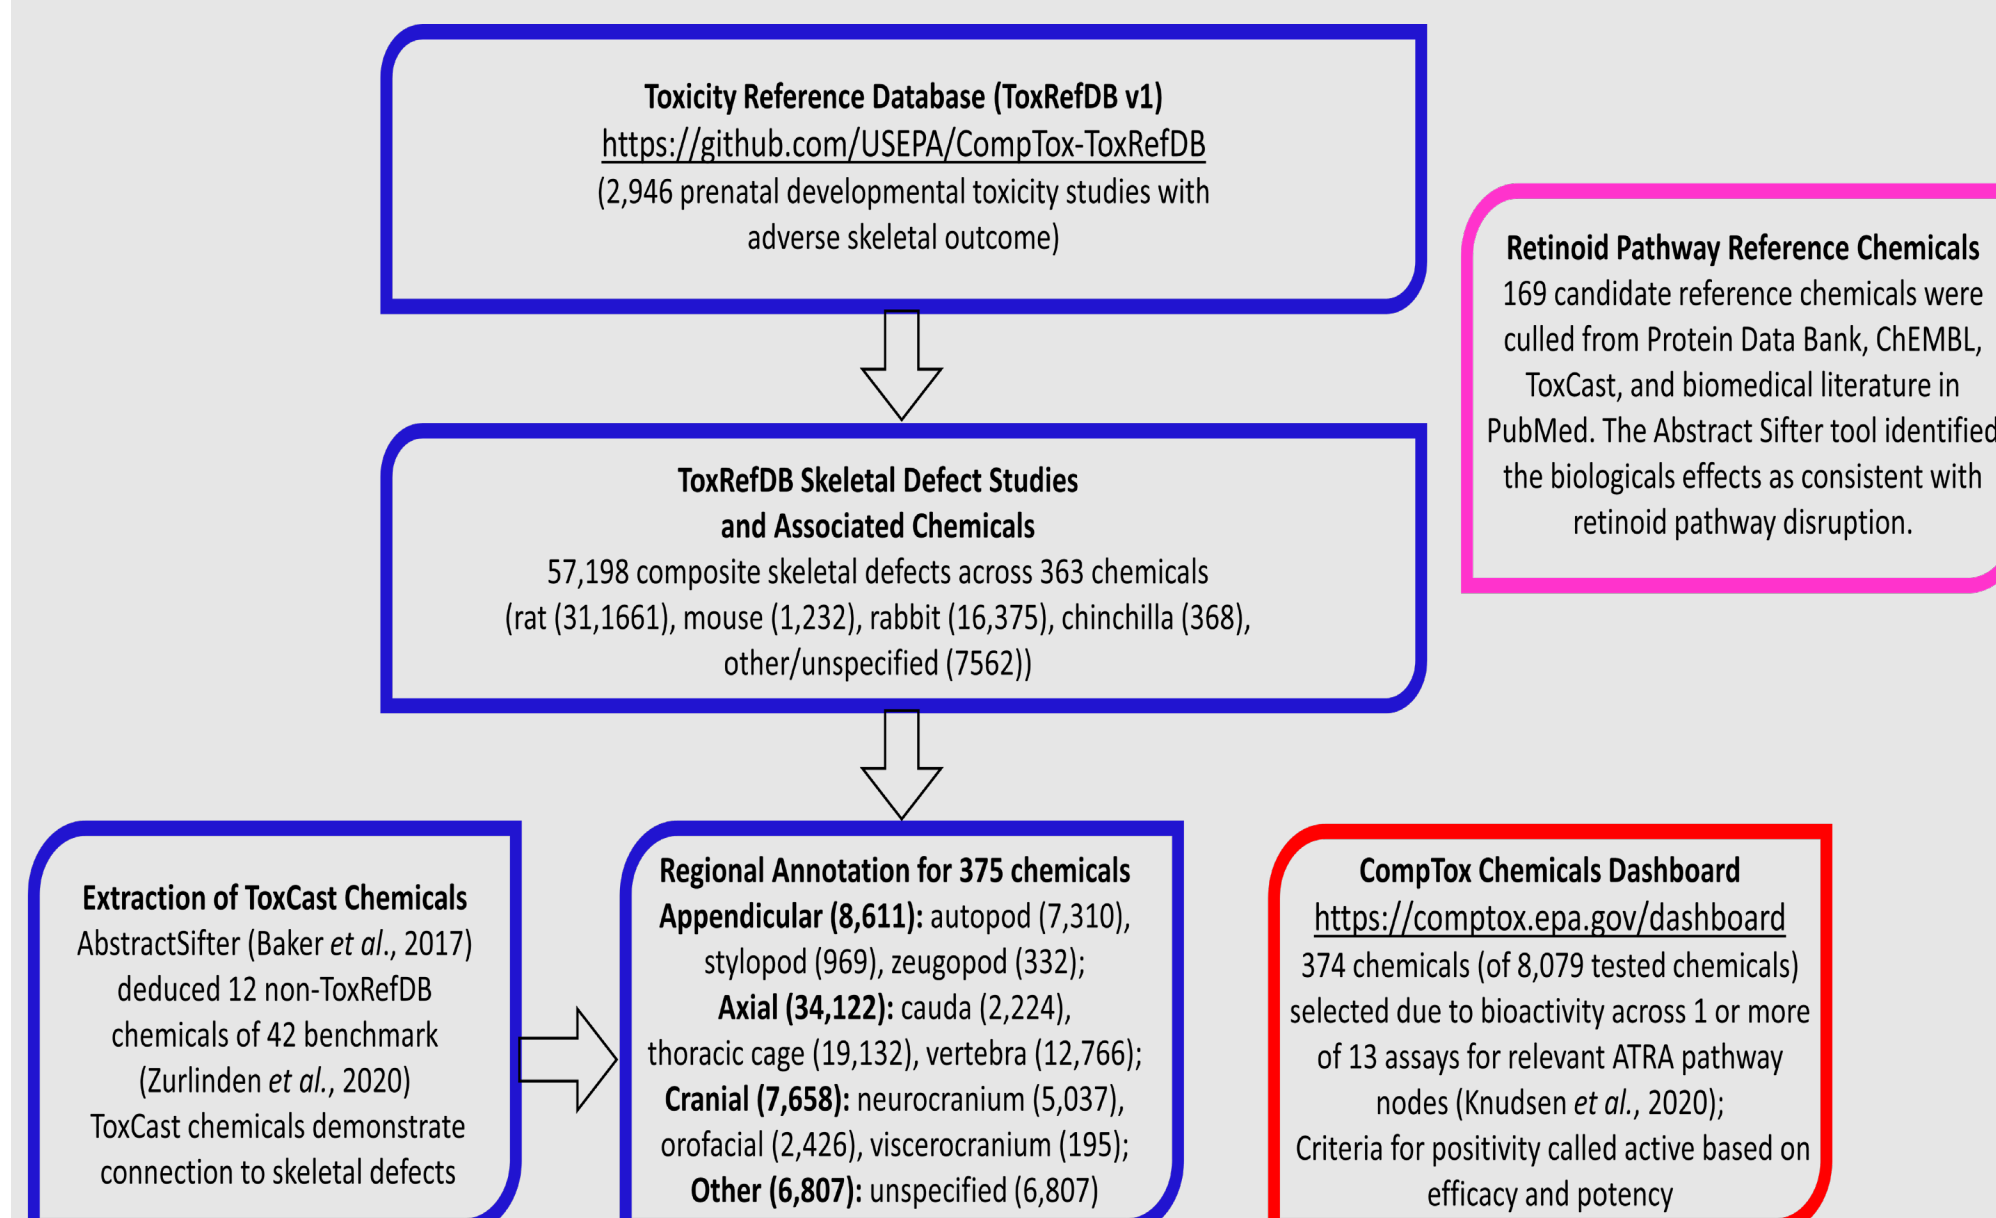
Toxicity Reference Database (ToxRefDB v1)
https://github.com/USEPA/CompTox-ToxRefDB
(2,946 prenatal developmental toxicity studies with adverse skeletal outcome)

Retinoid Pathway Reference Chemicals
169 candidate reference chemicals were culled from Protein Data Bank, ChEMBL, ToxCast, and biomedical literature in PubMed. The Abstract Sifter tool identified the biologicals effects as consistent with retinoid pathway disruption.

ToxRefDB Skeletal Defect Studies and Associated Chemicals
57,198 composite skeletal defects across 363 chemicals (rat (31,1661), mouse (1,232), rabbit (16,375), chinchilla (368), other/unspecified (7562))

Extraction of ToxCast Chemicals
AbstractSifter (Baker *et al*., 2017) deduced 12 non-ToxRefDB chemicals of 42 benchmark (Zurlinden *et al*., 2020) ToxCast chemicals demonstrate connection to skeletal defects

Regional Annotation for 375 chemicals
**Appendicular (8,611):** autopod (7,310), stylopod (969), zeugopod (332);
**Axial (34,122):** cauda (2,224), thoracic cage (19,132), vertebra (12,766);
**Cranial (7,658):** neurocranium (5,037), orofacial (2,426), viscerocranium (195);
**Other (6,807):** unspecified (6,807)

CompTox Chemicals Dashboard
https://comptox.epa.gov/dashboard
374 chemicals (of 8,079 tested chemicals) selected due to bioactivity across 1 or more of 13 assays for relevant ATRA pathway nodes (Knudsen *et al*., 2020);
Criteria for positivity called active based on efficacy and potency